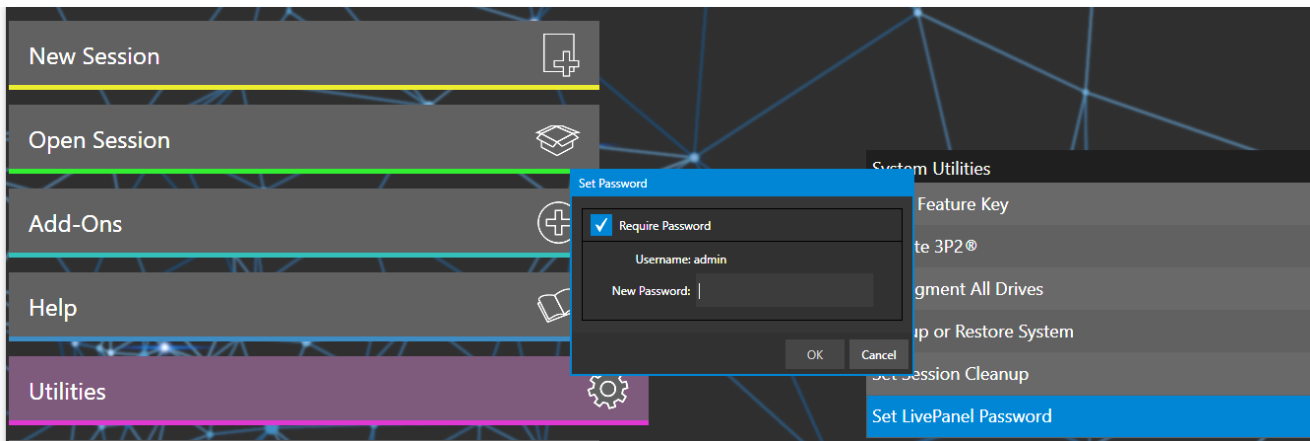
New Session

Open Session

Add-Ons

Help

Utilities

Set Password

Require Password

Username: admin

New Password:

OK

Cancel

System Utilities

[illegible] Feature Key

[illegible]te 3P2®

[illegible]gment All Drives

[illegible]up or Restore System

Set Session Cleanup

Set LivePanel Password